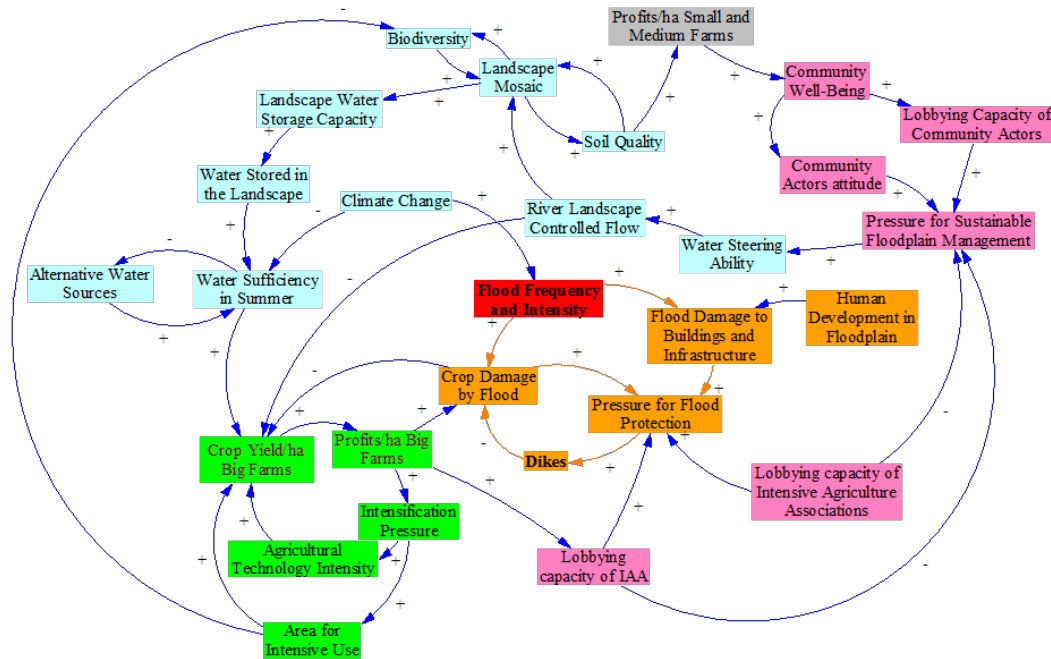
-
Profits/ha Small and Medium Farms
Biodiversity
+
+
Landscape Mosaic
+
+
+
Community Well-Being
+
Landscape Water Storage Capacity
+
+
Lobbying Capacity of Community Actors
+
Soil Quality
+
+
Water Stored in the Landscape
+
Community Actors attitude
+
Climate Change
River Landscape Controlled Flow
+
+
+
-
Pressure for Sustainable Floodplain Management
+
-
Alternative Water Sources
Water Sufficiency in Summer
Water Steering Ability
+
-
Flood Frequency and Intensity
+
Human Development in Floodplain
+
Flood Damage to Buildings and Infrastructure
+
+
-
Crop Damage by Flood
+
+
+
Pressure for Flood Protection
+
Crop Yield/ha Big Farms
Profits/ha Big Farms
+
-
-
Dikes
+
Lobbying capacity of Intensive Agriculture Associations
+
Intensification Pressure
+
+
+
Agricultural Technology Intensity
Lobbying capacity of IAA
+
-
+
Area for Intensive Use